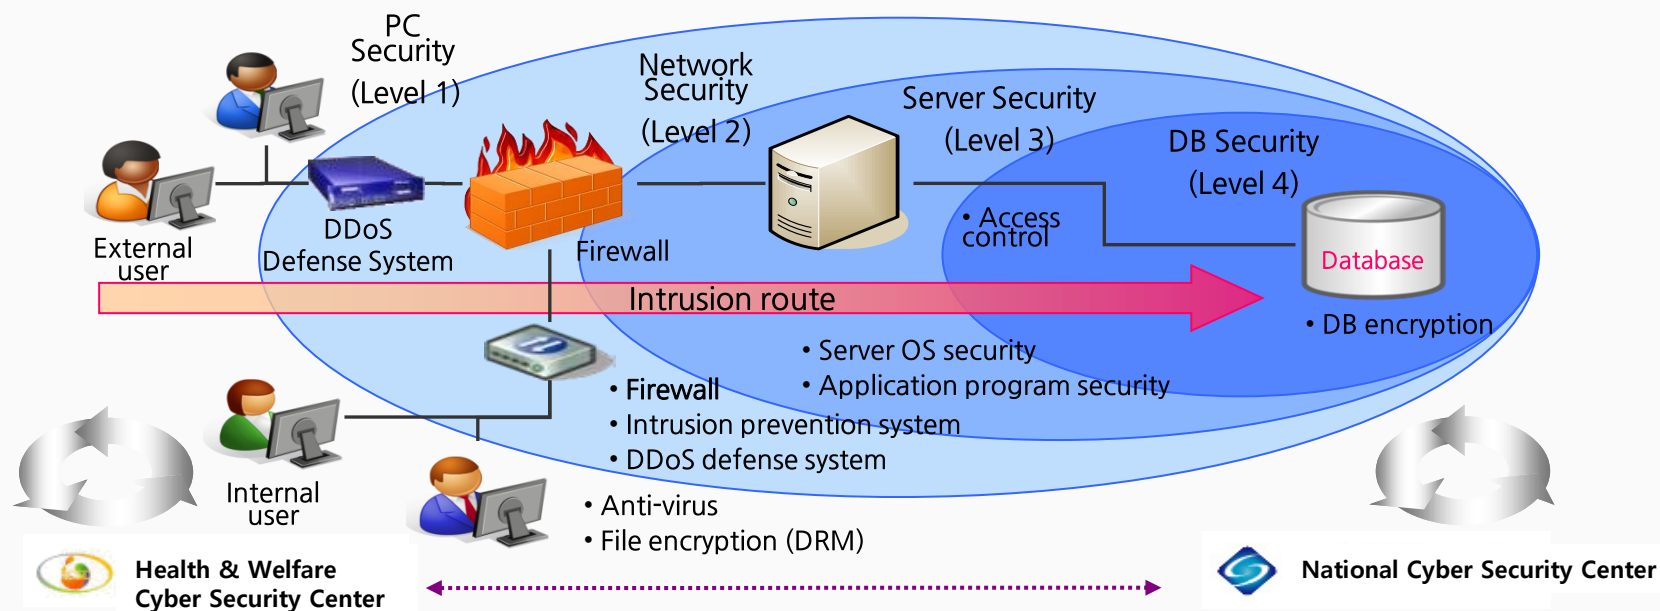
PC Security (Level 1)

Network Security (Level 2)

Server Security (Level 3)

DB Security (Level 4)

External user

DDoS Defense System

Firewall

• Access control

Database

Intrusion route

• DB encryption

• Server OS security
• Application program security

• Firewall
• Intrusion prevention system
• DDoS defense system

Internal user

• Anti-virus
• File encryption (DRM)

Health & Welfare Cyber Security Center

National Cyber Security Center